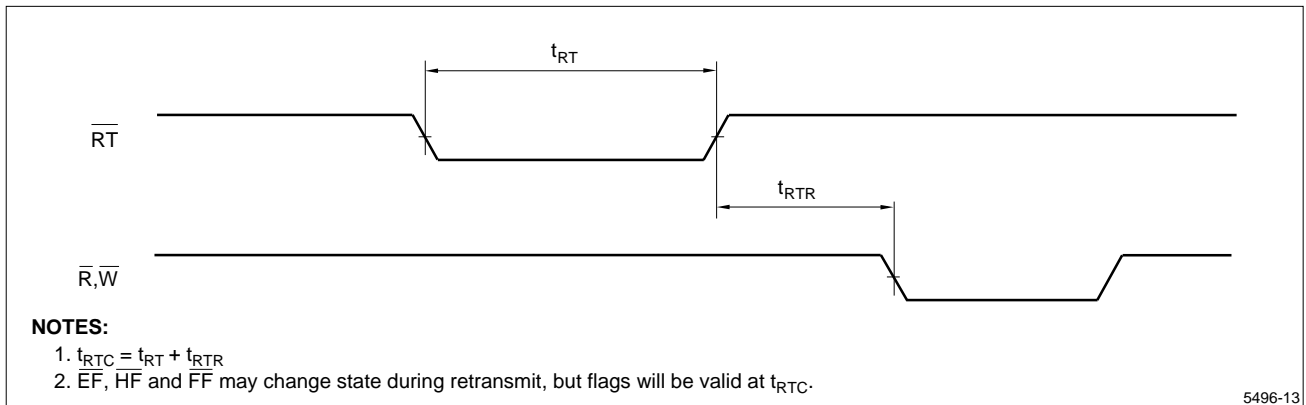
$t_{RT}$

$\overline{RT}$

$t_{RTR}$

$\overline{R}$,$\overline{W}$

NOTES:

1. $t_{RTC} = t_{RT} + t_{RTR}$

2. $\overline{EF}$, $\overline{HF}$ and $\overline{FF}$ may change state during retransmit, but flags will be valid at $t_{RTC}$.

5496-13